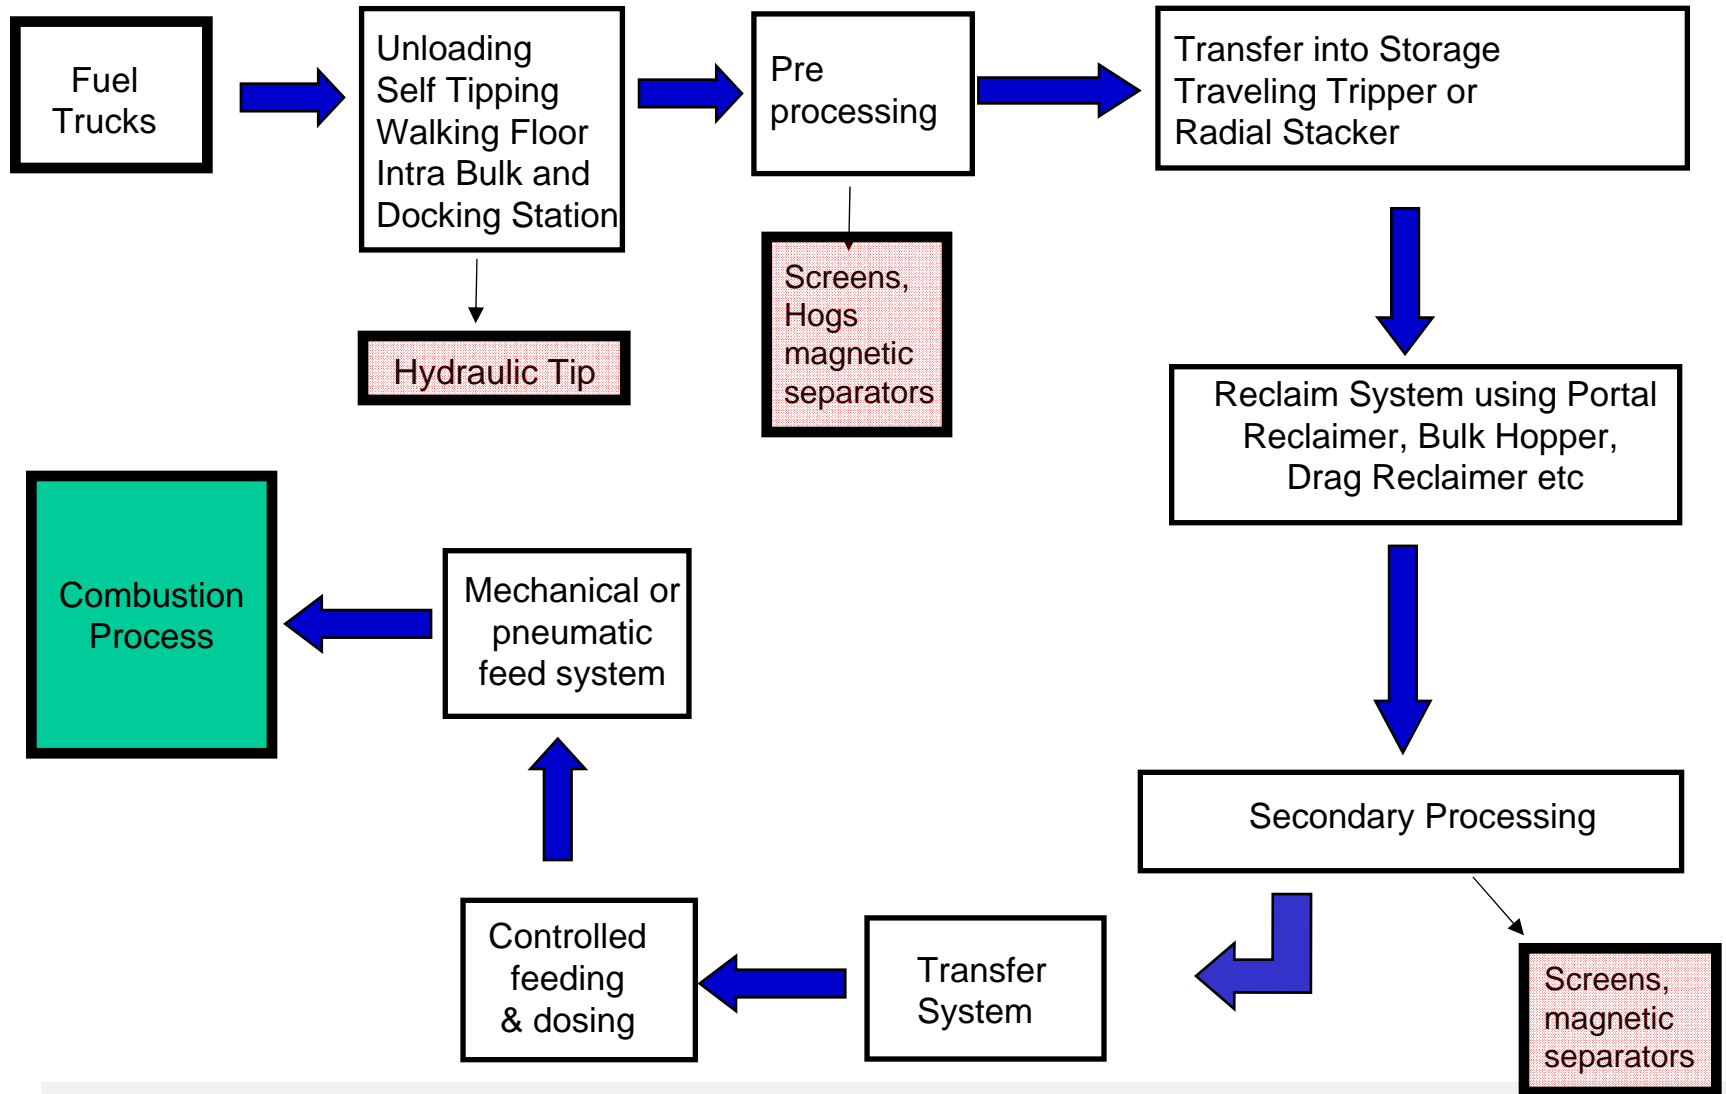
Fuel Trucks

Unloading
Self Tipping
Walking Floor
Intra Bulk and
Docking Station

Hydraulic Tip

Pre processing

Screens, Hogs magnetic separators

Transfer into Storage
Traveling Tripper or
Radial Stacker

Reclaim System using Portal Reclaimer, Bulk Hopper, Drag Reclaimer etc

Secondary Processing

Screens, magnetic separators

Transfer System

Controlled feeding & dosing

Mechanical or pneumatic feed system

Combustion Process